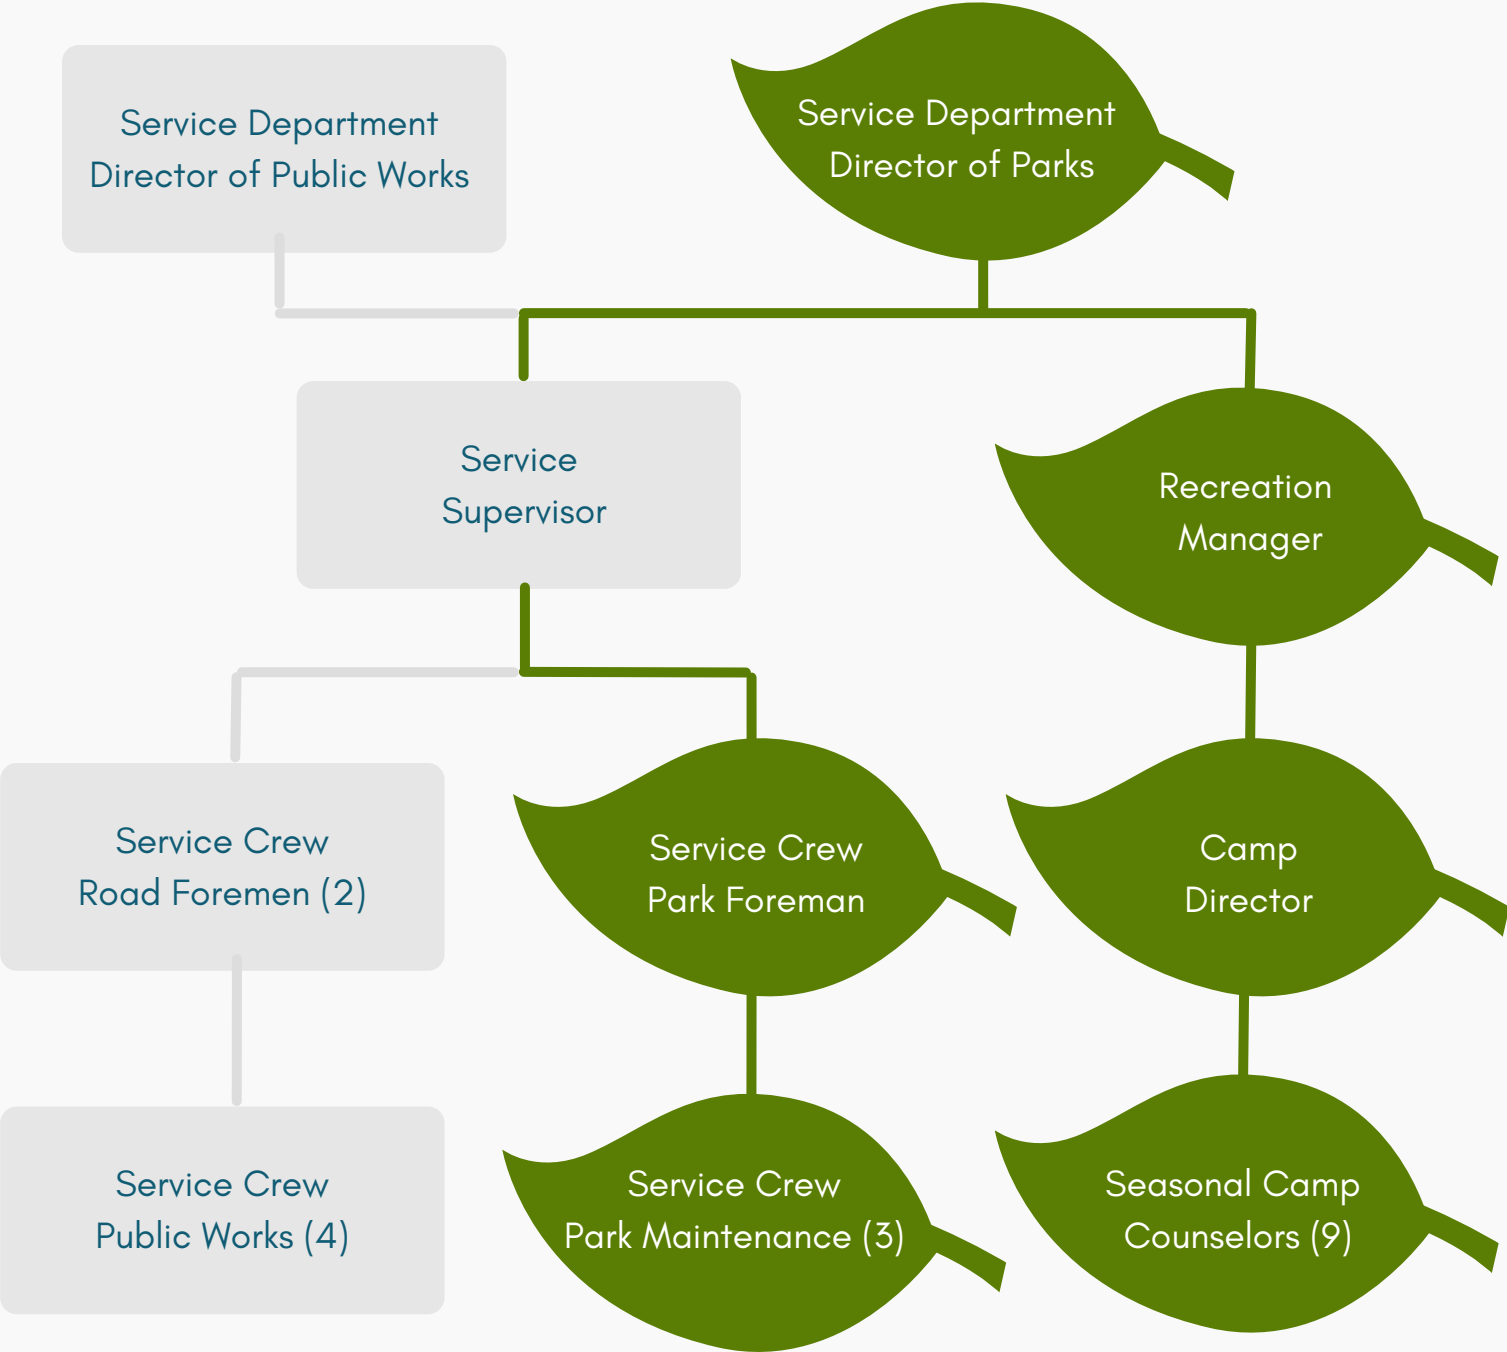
Service Department
Director of Public Works

Service Department
Director of Parks

Service
Supervisor

Recreation
Manager

Service Crew
Road Foremen (2)

Service Crew
Park Foreman

Camp
Director

Service Crew
Public Works (4)

Service Crew
Park Maintenance (3)

Seasonal Camp
Counselors (9)